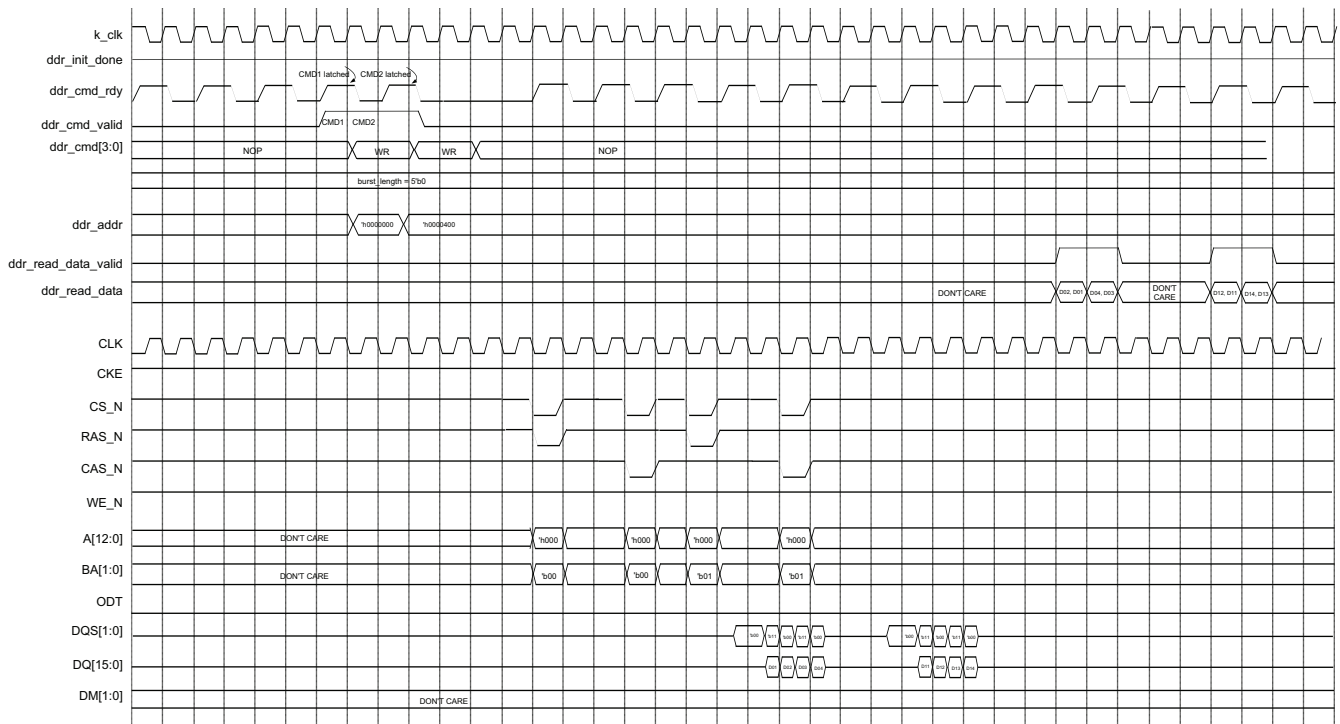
k_clk
ddr_init_done
ddr_cmd_rdy
ddr_cmd_valid
ddr_cmd[3:0]
ddr_addr
ddr_read_data_valid
ddr_read_data
CLK
CKE
CS_N
RAS_N
CAS_N
WE_N
A[12:0]
BA[1:0]
ODT
DQS[1:0]
DQ[15:0]
DM[1:0]

CMD1 latched
CMD2 latched
CMD1
CMD2
NOP
WR
WR
NOP
burst_length = 5'b0
'h0000000
'h0000400
DON'T CARE
D02, D01
D04, D03
DON'T CARE
D12, D11
D14, D13
DON'T CARE
'h000
'h000
'h000
'h000
DON'T CARE
'b00
'b00
'b01
'b01
'b00
'b11
'b00
'b11
'b00
'b00
'b11
'b00
'b11
'b00
D01
D02
D03
D04
D11
D12
D13
D14
DON'T CARE